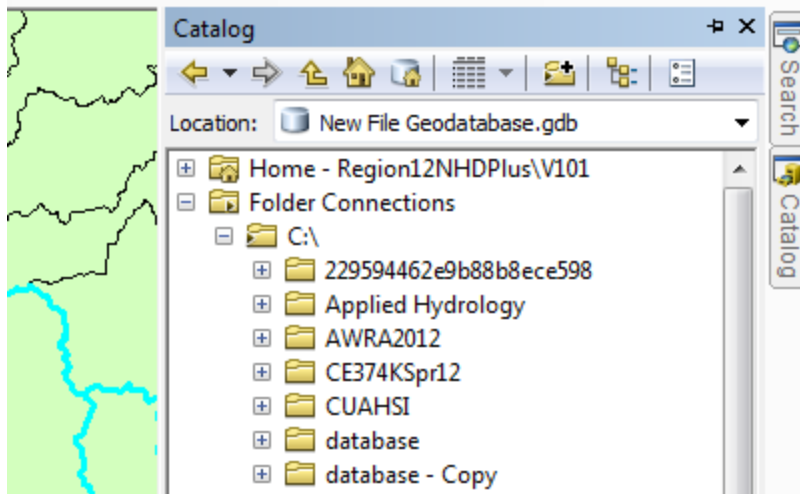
Catalog

Location: New File Geodatabase.gdb

Home - Region12NHDPlus\V101
Folder Connections
C:\
229594462e9b88b8ece598
Applied Hydrology
AWRA2012
CE374KSpr12
CUAHSI
database
database - Copy

Search
Catalog